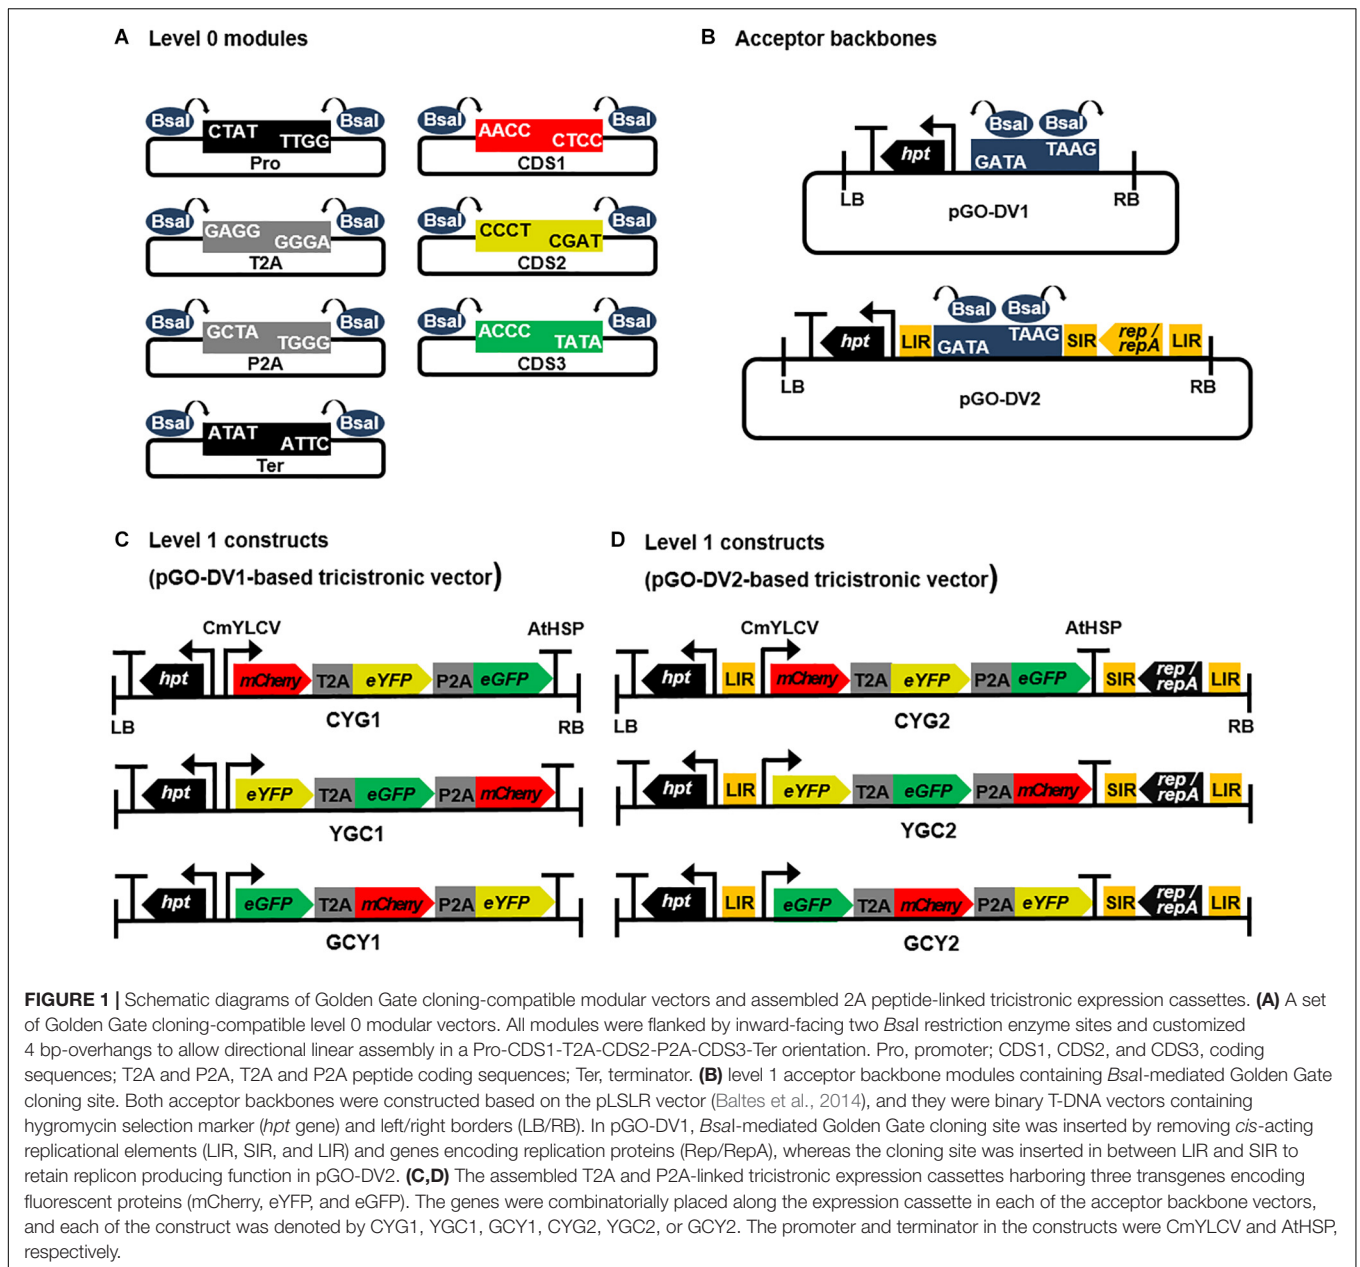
A Level 0 modules

BsaI CTAT TTGG BsaI Pro

BsaI AACC CTCC BsaI CDS1

BsaI GAGG GGGA BsaI T2A

BsaI CCCT CGAT BsaI CDS2

BsaI GCTA TGGG BsaI P2A

BsaI ACCC TATA BsaI CDS3

BsaI ATAT ATTC BsaI Ter

B Acceptor backbones

hpt BsaI BsaI GATA TAAG LB RB pGO-DV1

hpt LIR BsaI BsaI GATA TAAG SIR rep / repA LIR LB RB pGO-DV2

C Level 1 constructs (pGO-DV1-based tricistronic vector)

CmYLCV AtHSP hpt mCherry T2A eYFP P2A eGFP LB CYG1 RB

hpt eYFP T2A eGFP P2A mCherry YGC1

hpt eGFP T2A mCherry P2A eYFP GCY1

D Level 1 constructs (pGO-DV2-based tricistronic vector)

CmYLCV AtHSP hpt LIR mCherry T2A eYFP P2A eGFP SIR rep / repA LIR LB CYG2 RB

hpt LIR eYFP T2A eGFP P2A mCherry SIR rep / repA LIR YGC2

hpt LIR eGFP T2A mCherry P2A eYFP SIR rep / repA LIR GCY2

FIGURE 1 | Schematic diagrams of Golden Gate cloning-compatible modular vectors and assembled 2A peptide-linked tricistronic expression cassettes. (A) A set of Golden Gate cloning-compatible level 0 modular vectors. All modules were flanked by inward-facing two BsaI restriction enzyme sites and customized 4 bp-overhangs to allow directional linear assembly in a Pro-CDS1-T2A-CDS2-P2A-CDS3-Ter orientation. Pro, promoter; CDS1, CDS2, and CDS3, coding sequences; T2A and P2A, T2A and P2A peptide coding sequences; Ter, terminator. (B) level 1 acceptor backbone modules containing BsaI-mediated Golden Gate cloning site. Both acceptor backbones were constructed based on the pLSLR vector (Baltes et al., 2014), and they were binary T-DNA vectors containing hygromycin selection marker (hpt gene) and left/right borders (LB/RB). In pGO-DV1, BsaI-mediated Golden Gate cloning site was inserted by removing cis-acting replicational elements (LIR, SIR, and LIR) and genes encoding replication proteins (Rep/RepA), whereas the cloning site was inserted in between LIR and SIR to retain replicon producing function in pGO-DV2. (C,D) The assembled T2A and P2A-linked tricistronic expression cassettes harboring three transgenes encoding fluorescent proteins (mCherry, eYFP, and eGFP). The genes were combinatorially placed along the expression cassette in each of the acceptor backbone vectors, and each of the construct was denoted by CYG1, YGC1, GCY1, CYG2, YGC2, or GCY2. The promoter and terminator in the constructs were CmYLCV and AtHSP, respectively.